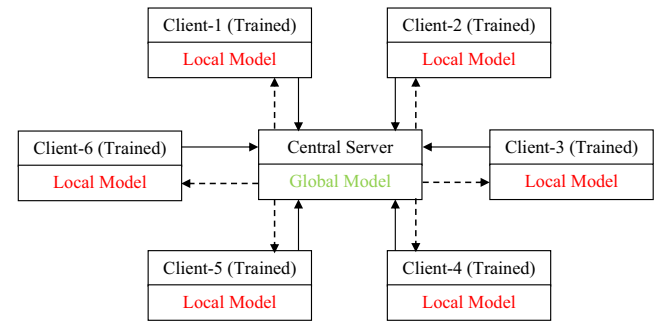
Client-1 (Trained)
Local Model

Client-2 (Trained)
Local Model

Client-6 (Trained)
Local Model

Central Server
Global Model

Client-3 (Trained)
Local Model

Client-5 (Trained)
Local Model

Client-4 (Trained)
Local Model